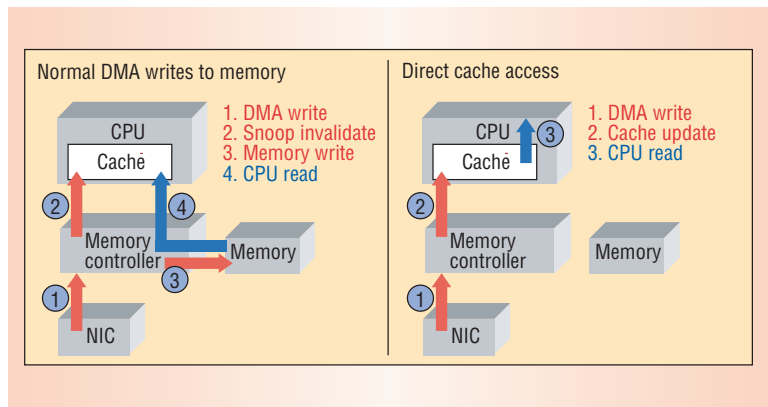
Normal DMA writes to memory

CPU

Cache

1. DMA write
2. Snoop invalidate
3. Memory write
4. CPU read

2

4

Memory controller

Memory

3

1

NIC

Direct cache access

CPU

3

Cache

1. DMA write
2. Cache update
3. CPU read

2

Memory controller

Memory

1

NIC